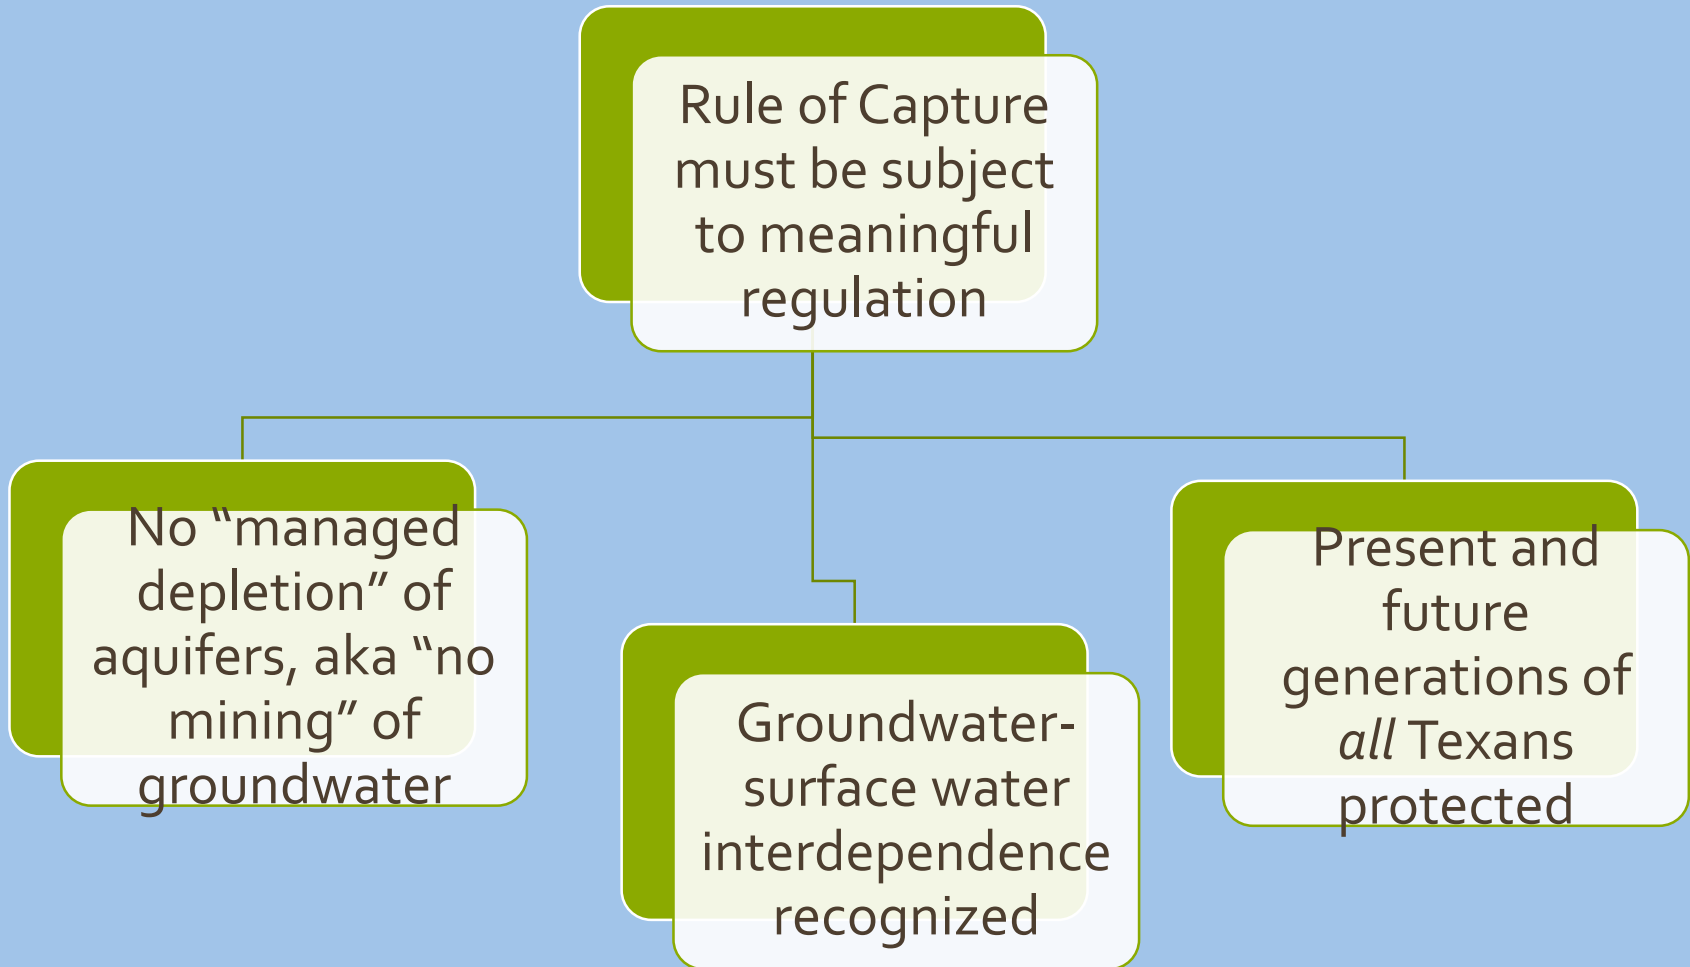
Rule of Capture must be subject to meaningful regulation

No “managed depletion” of aquifers, aka “no mining” of groundwater

Groundwater-surface water interdependence recognized

Present and future generations of *all* Texans protected